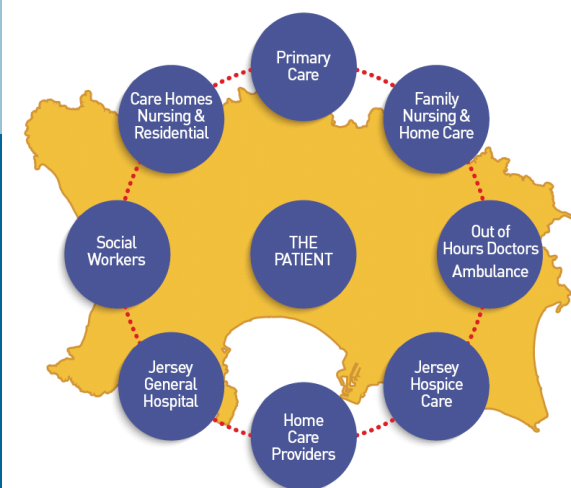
Primary Care

Family Nursing & Home Care

Out of Hours Doctors
Ambulance

Jersey Hospice Care

Home Care Providers

Jersey General Hospital

Social Workers

Care Homes Nursing & Residential

THE PATIENT